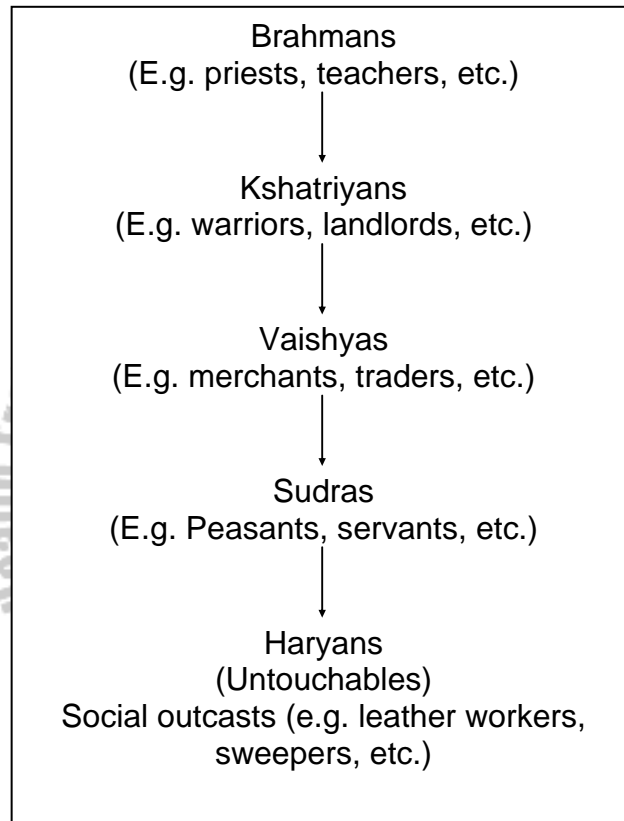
Brahmans
(E.g. priests, teachers, etc.)

Kshatriyans
(E.g. warriors, landlords, etc.)

Vaishyas
(E.g. merchants, traders, etc.)

Sudras
(E.g. Peasants, servants, etc.)

Haryans
(Untouchables)
Social outcasts (e.g. leather workers, sweepers, etc.)